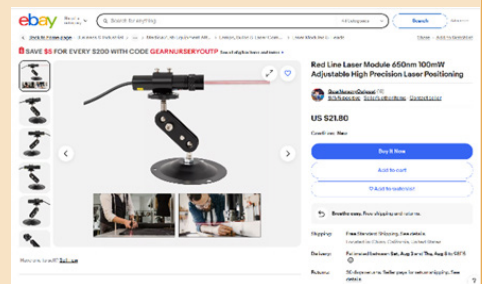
ebay

Search for anything

All Categories

Search

Back to Previous Page

SAVE $5 FOR EVERY $200 WITH CODE GEARNURSERYOUTP

Red Line Laser Module 650nm 100mW Adjustable High Precision Laser Positioning

US $21.80

Condition: New

Buy It Now

Add to cart

Add to watchlist

Breathe easy. Free shipping and returns.

Shipping:

Delivery:

Returns:

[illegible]